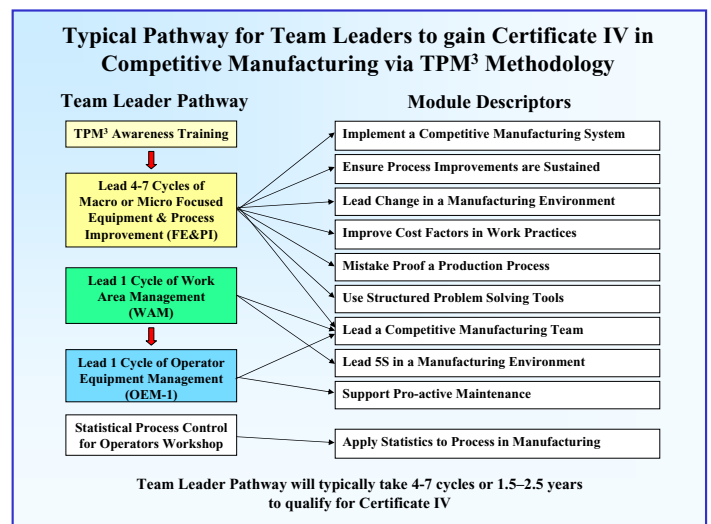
Typical Pathway for Team Leaders to gain Certificate IV in Competitive Manufacturing via TPM³ Methodology

Team Leader Pathway

TPM³ Awareness Training

Lead 4-7 Cycles of Macro or Micro Focused Equipment & Process Improvement (FE&PI)

Lead 1 Cycle of Work Area Management (WAM)

Lead 1 Cycle of Operator Equipment Management (OEM-1)

Statistical Process Control for Operators Workshop

Module Descriptors

Implement a Competitive Manufacturing System

Ensure Process Improvements are Sustained

Lead Change in a Manufacturing Environment

Improve Cost Factors in Work Practices

Mistake Proof a Production Process

Use Structured Problem Solving Tools

Lead a Competitive Manufacturing Team

Lead 5S in a Manufacturing Environment

Support Pro-active Maintenance

Apply Statistics to Process in Manufacturing

Team Leader Pathway will typically take 4-7 cycles or 1.5–2.5 years to qualify for Certificate IV